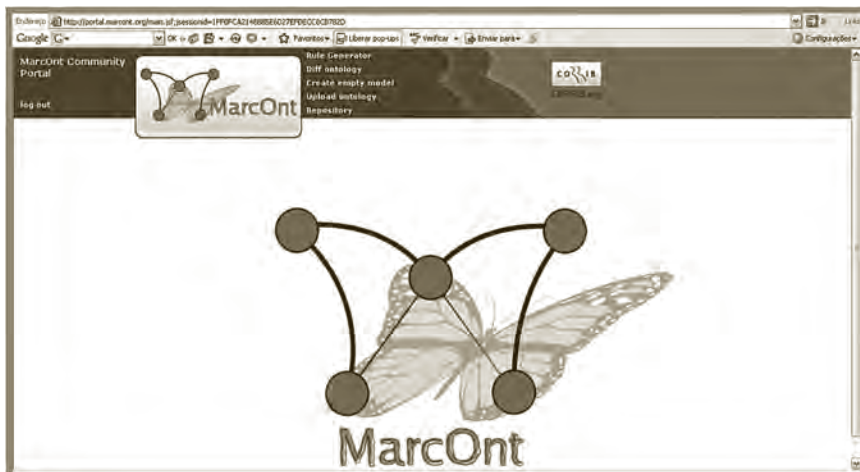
Endereço http://portal.marcont.org/main.jsf;jsessionid=1FF0FCA2148885E6027EFDECC0CB782D

Google G- OK Favoritos Liberar pop-ups Verificar Enviar para Configurações

MarcOnt Community Portal

log out

MarcOnt

Rule Generator
Diff ontology
Create empty model
Upload ontology
Repository

CORRIB

MarcOnt